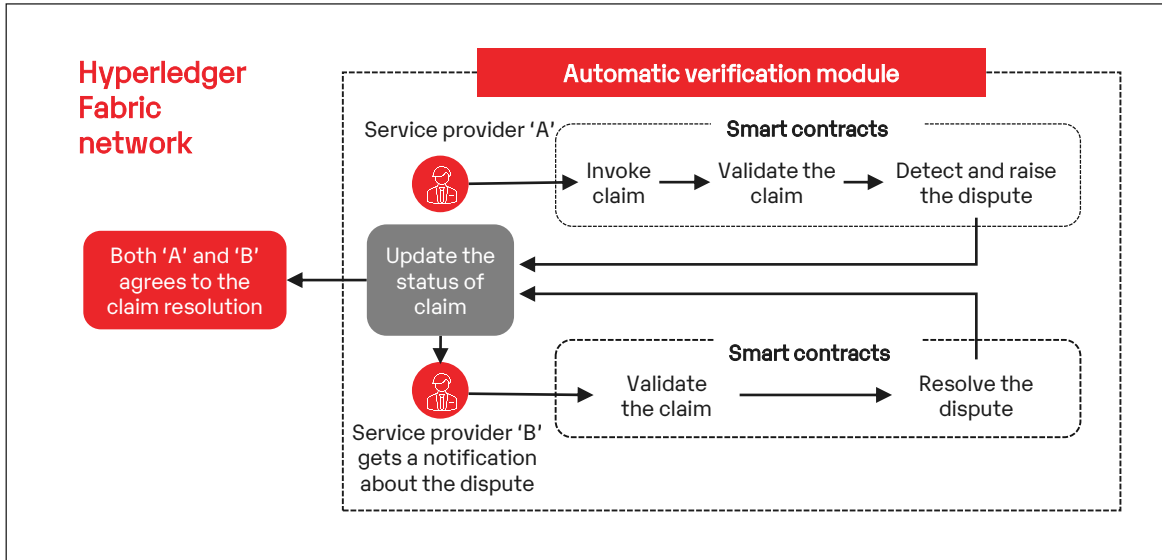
Hyperledger Fabric network

Automatic verification module

Service provider 'A'

Smart contracts

Invoke claim

Validate the claim

Detect and raise the dispute

Both 'A' and 'B' agrees to the claim resolution

Update the status of claim

Smart contracts

Validate the claim

Resolve the dispute

Service provider 'B' gets a notification about the dispute